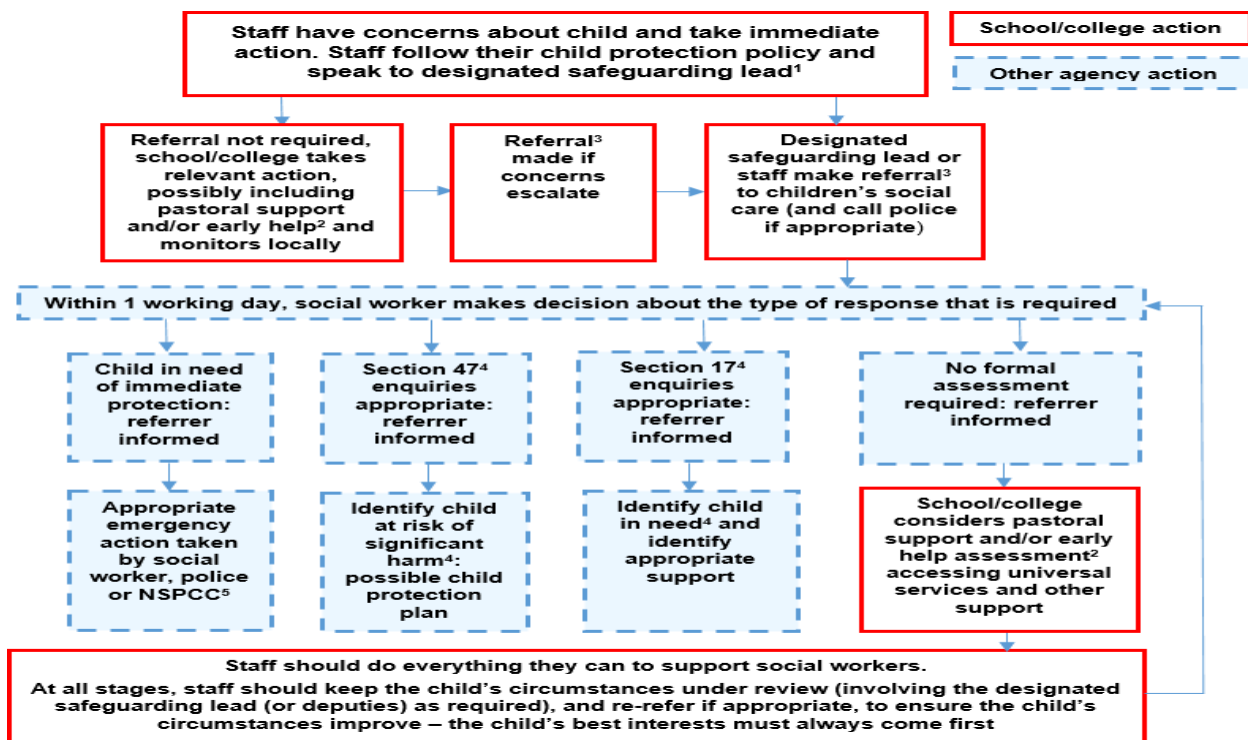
Staff have concerns about child and take immediate action. Staff follow their child protection policy and speak to designated safeguarding lead$^1$

School/college action

Other agency action

Referral not required, school/college takes relevant action, possibly including pastoral support and/or early help$^2$ and monitors locally

Referral$^3$ made if concerns escalate

Designated safeguarding lead or staff make referral$^3$ to children's social care (and call police if appropriate)

Within 1 working day, social worker makes decision about the type of response that is required

Child in need of immediate protection: referrer informed

Section 47$^4$ enquiries appropriate: referrer informed

Section 17$^4$ enquiries appropriate: referrer informed

No formal assessment required: referrer informed

Appropriate emergency action taken by social worker, police or NSPCC$^5$

Identify child at risk of significant harm$^4$: possible child protection plan

Identify child in need$^4$ and identify appropriate support

School/college considers pastoral support and/or early help assessment$^2$ accessing universal services and other support

Staff should do everything they can to support social workers.

At all stages, staff should keep the child's circumstances under review (involving the designated safeguarding lead (or deputies) as required), and re-refer if appropriate, to ensure the child's circumstances improve – the child's best interests must always come first